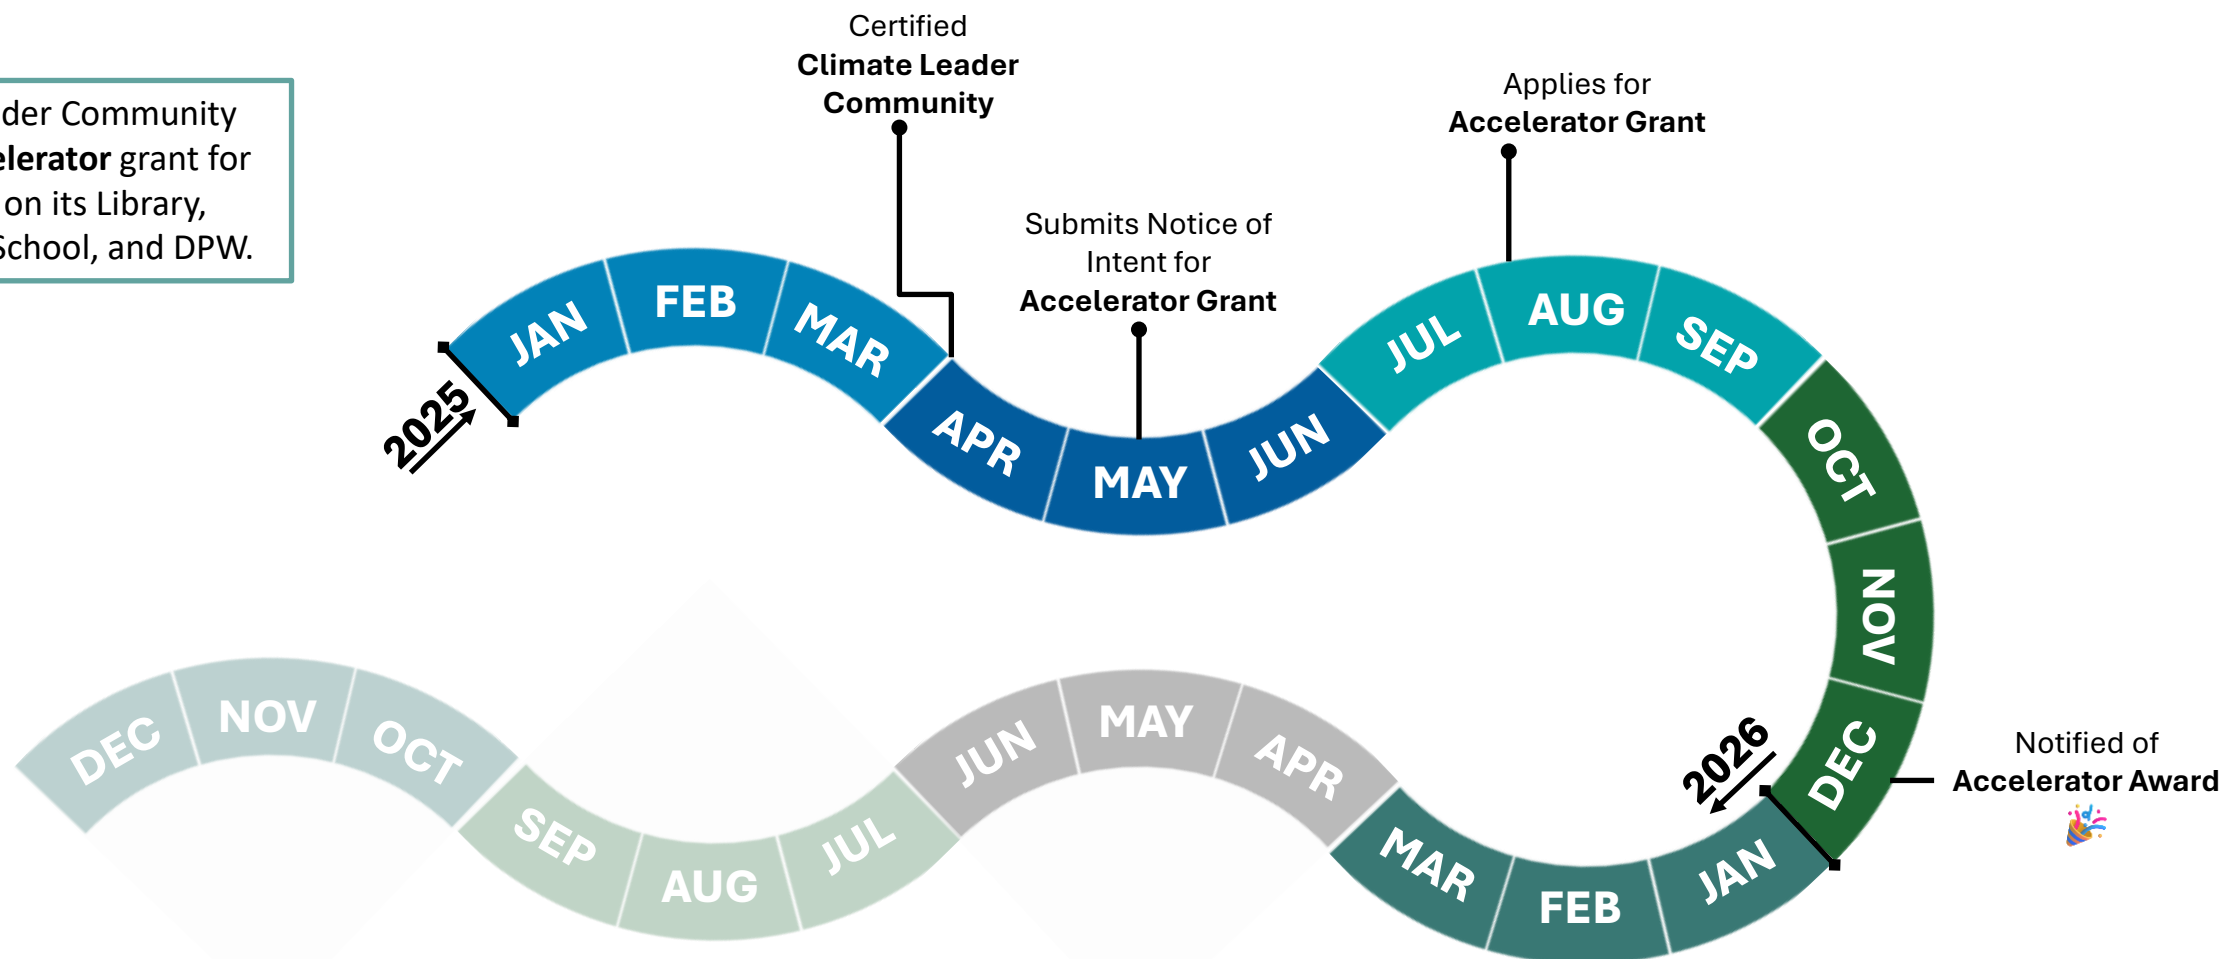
der Community
elerator grant for
on its Library,
School, and DPW.

Certified
**Climate Leader Community**

Submits Notice of Intent for
**Accelerator Grant**

Applies for
**Accelerator Grant**

2025

JAN FEB MAR APR MAY JUN JUL AUG SEP OCT NOV DEC

Notified of
**Accelerator Award**

2026

JAN FEB MAR APR MAY JUN JUL AUG SEP OCT NOV DEC